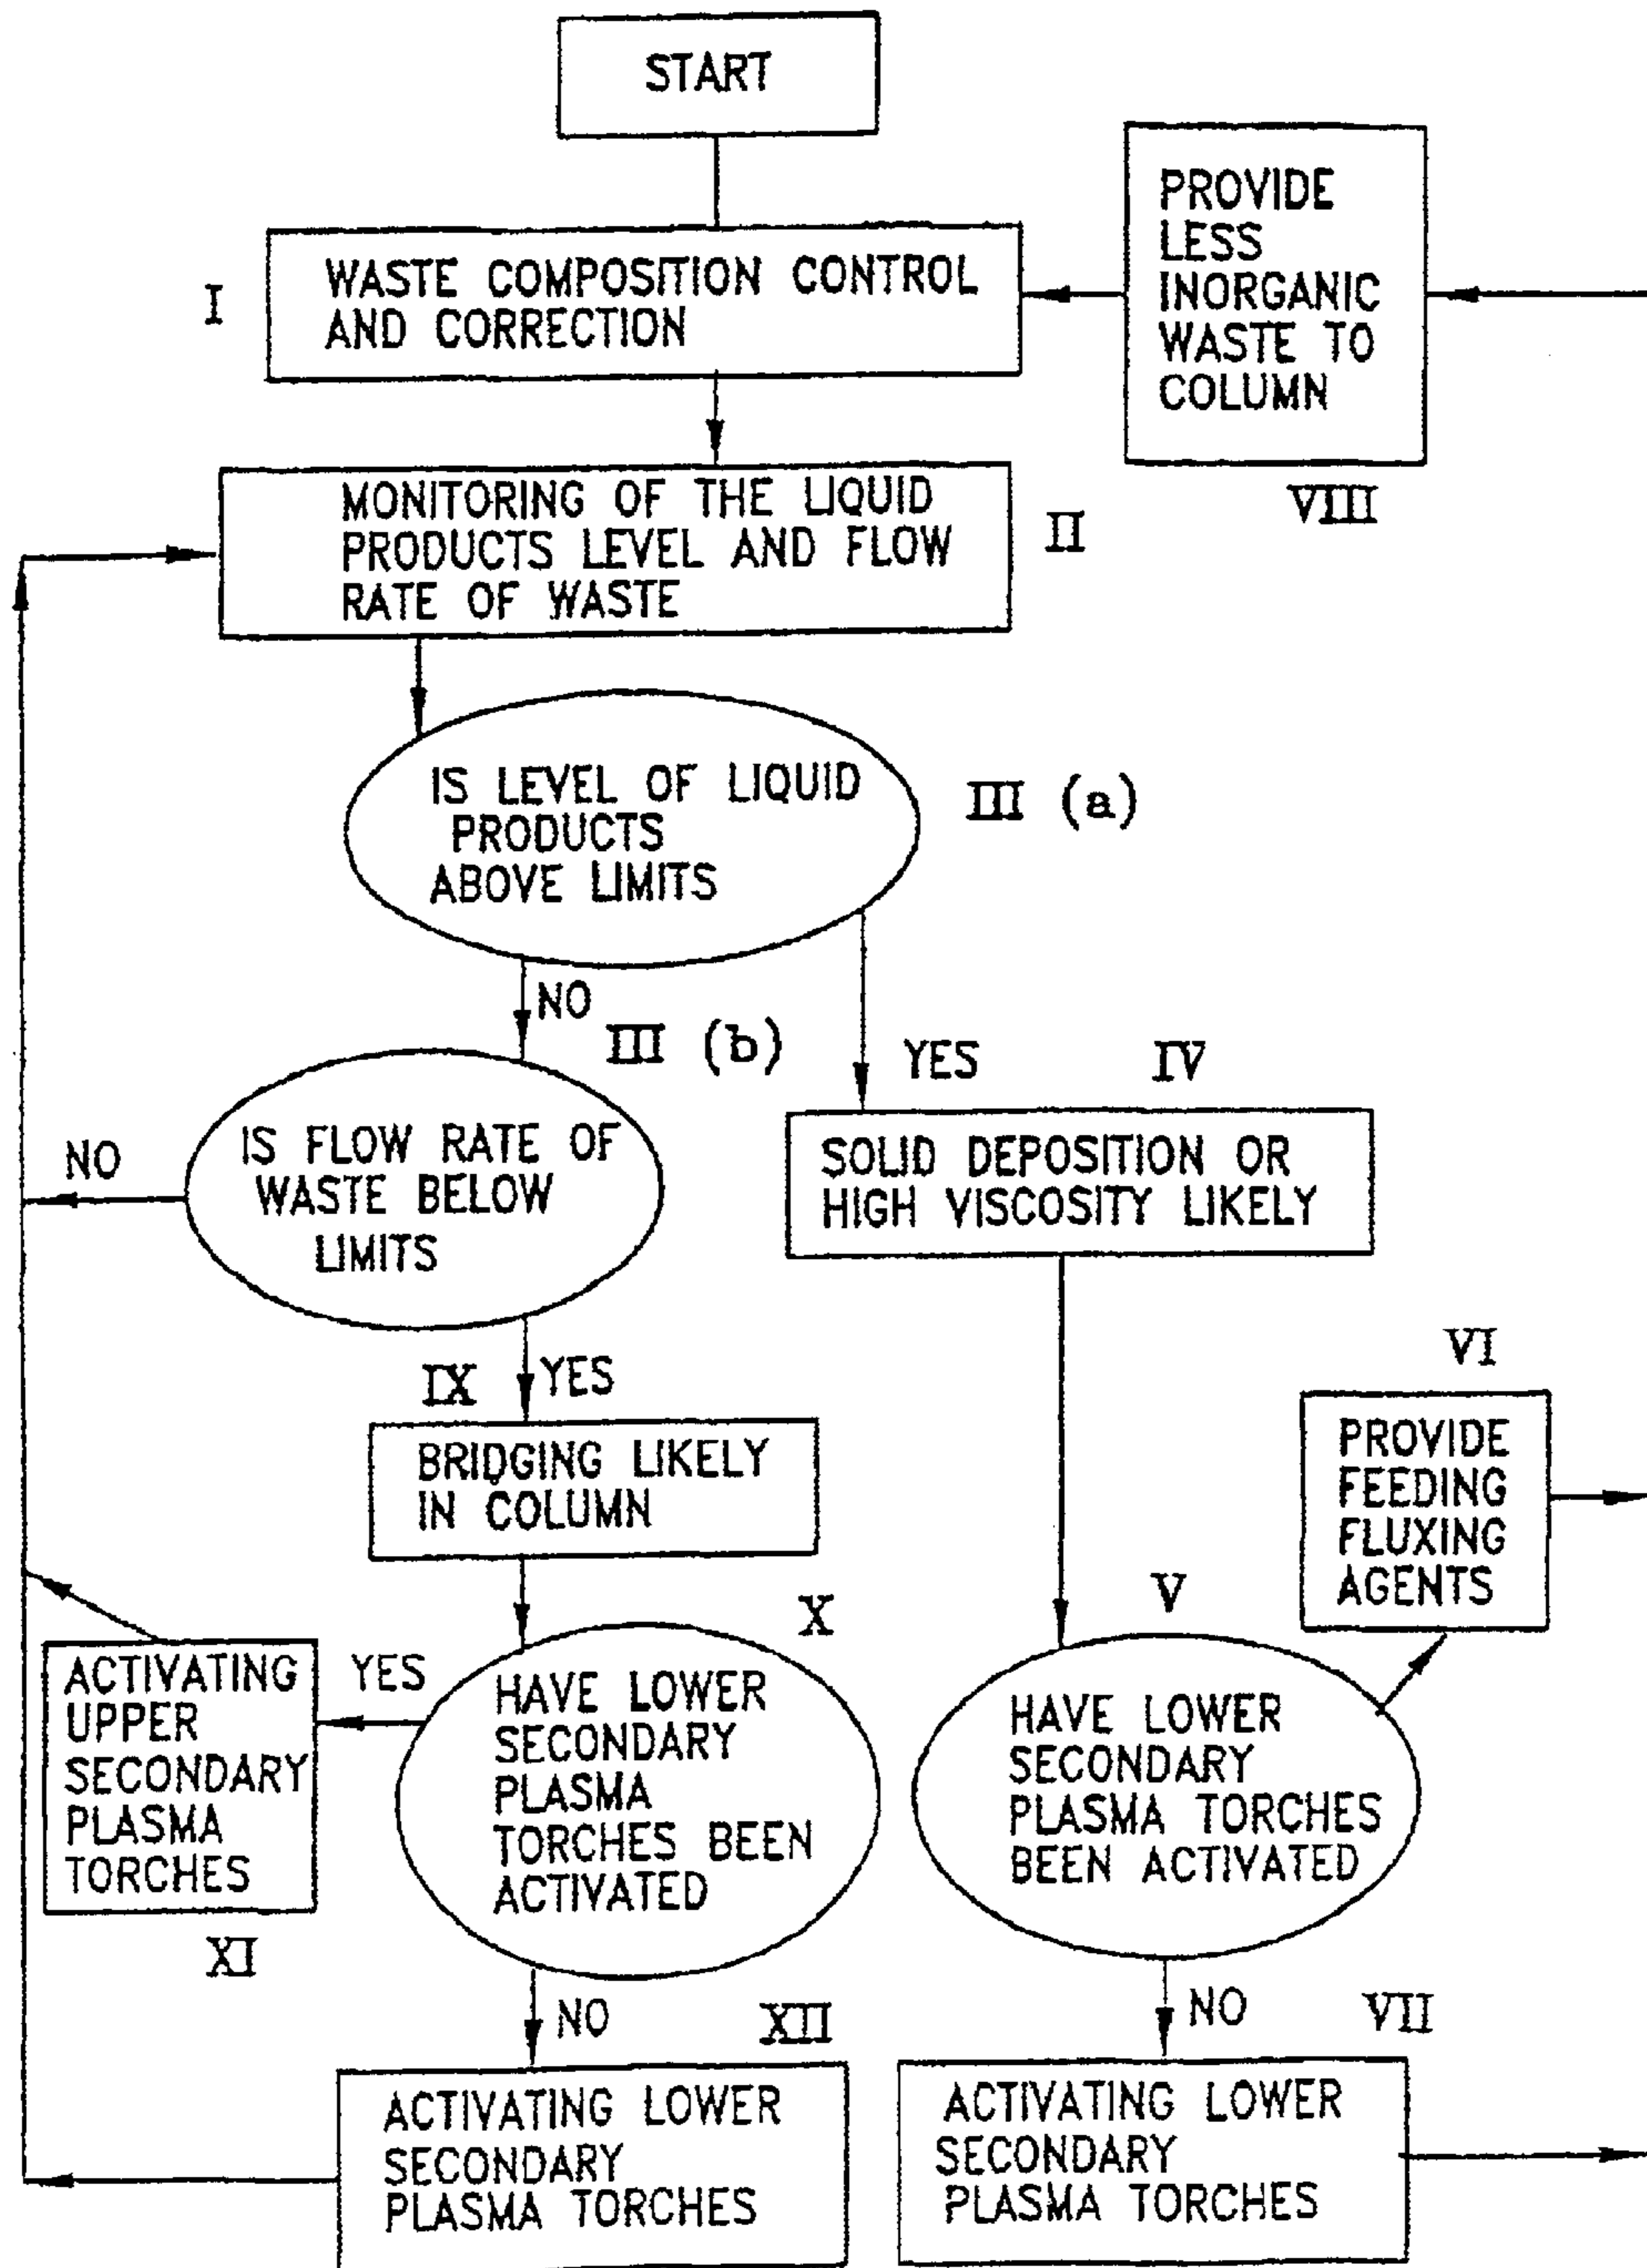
START

I

WASTE COMPOSITION CONTROL AND CORRECTION

PROVIDE LESS INORGANIC WASTE TO COLUMN

VIII

MONITORING OF THE LIQUID PRODUCTS LEVEL AND FLOW RATE OF WASTE

II

IS LEVEL OF LIQUID PRODUCTS ABOVE LIMITS

III (a)

NO

III (b)

YES

IV

NO

IS FLOW RATE OF WASTE BELOW LIMITS

SOLID DEPOSITION OR HIGH VISCOSITY LIKELY

VI

IX

YES

BRIDGING LIKELY IN COLUMN

PROVIDE FEEDING FLUXING AGENTS

X

V

ACTIVATING UPPER SECONDARY PLASMA TORCHES

YES

HAVE LOWER SECONDARY PLASMA TORCHES BEEN ACTIVATED

HAVE LOWER SECONDARY PLASMA TORCHES BEEN ACTIVATED

XI

NO

XII

NO

VII

ACTIVATING LOWER SECONDARY PLASMA TORCHES

ACTIVATING LOWER SECONDARY PLASMA TORCHES